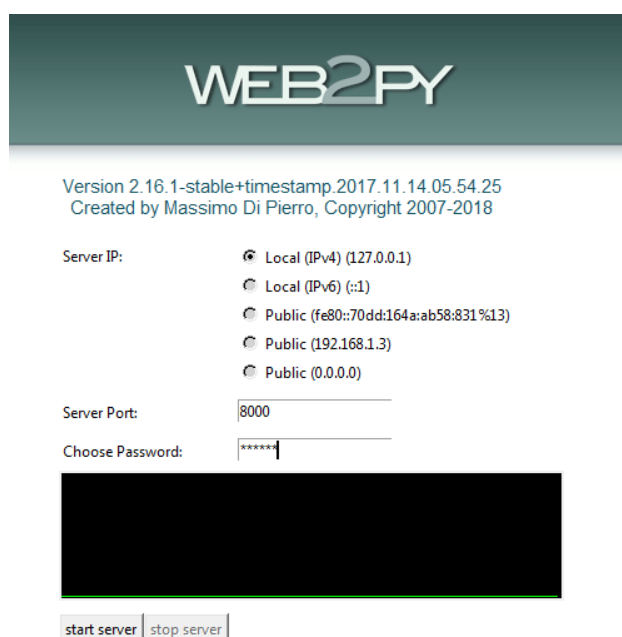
WEB2PY

Version 2.16.1-stable+timestamp.2017.11.14.05.54.25
Created by Massimo Di Pierro, Copyright 2007-2018

Server IP:
Local (IPv4) (127.0.0.1)
Local (IPv6) (::1)
Public (fe80::70dd:164a:ab58:831%13)
Public (192.168.1.3)
Public (0.0.0.0)

Server Port: 8000

Choose Password: ******

start server | stop server